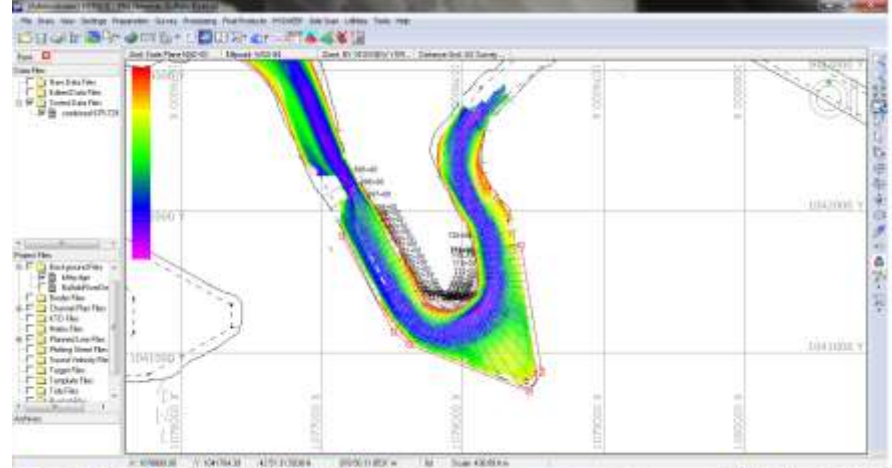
File Basic View Settings Preparation Survey Processing Final Products HYSWEEP Side Scan Utilities Tools Help

Grid: State Plane NAD 83 | Ellipsoid: WGS 84 | Zone: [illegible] | Distance Unit: US Survey

Data Files
Raw Data Files
Edited Data Files
Sorted Data Files
combined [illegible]

Project Files
Background Files
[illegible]
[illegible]
Border Files
Channel Plan Files
CTD Files
Matrix Files
Planned Line Files
Plotting Sheet Files
Sound Velocity Files
Target Files
Template Files
Tide Files

Archives

1042000 Y

1041000 Y

Y

X: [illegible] Y: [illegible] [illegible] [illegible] Scale: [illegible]